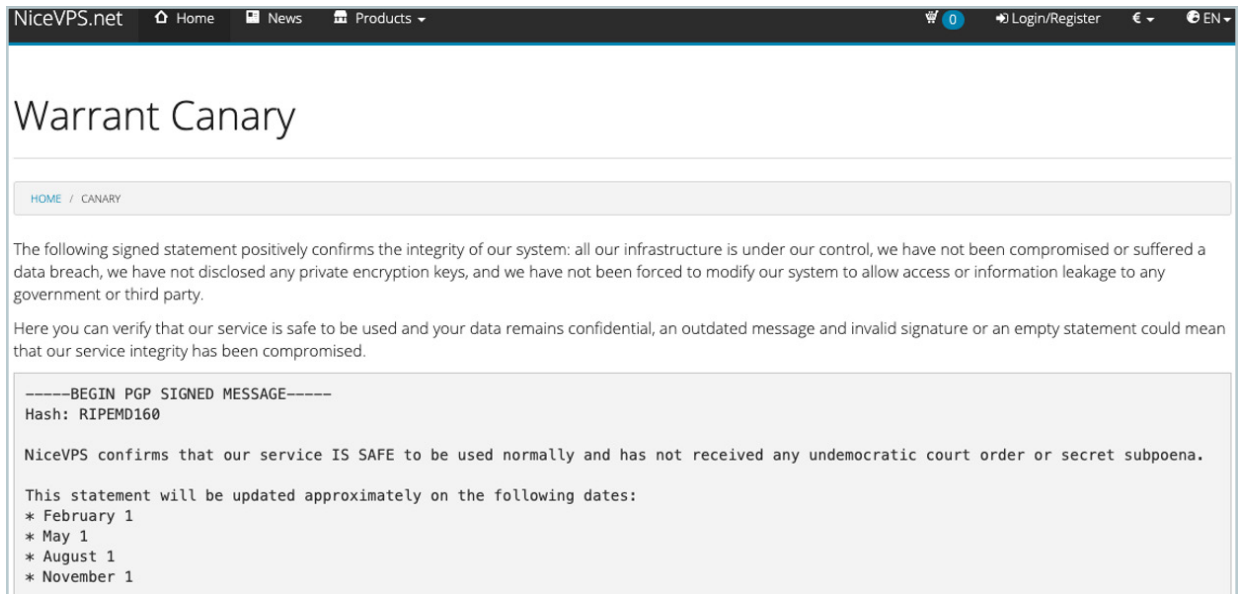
NiceVPS.net Home News Products

0 Login/Register € EN

Warrant Canary

HOME / CANARY

The following signed statement positively confirms the integrity of our system: all our infrastructure is under our control, we have not been compromised or suffered a data breach, we have not disclosed any private encryption keys, and we have not been forced to modify our system to allow access or information leakage to any government or third party.

Here you can verify that our service is safe to be used and your data remains confidential, an outdated message and invalid signature or an empty statement could mean that our service integrity has been compromised.

-----BEGIN PGP SIGNED MESSAGE-----
Hash: RIPEMD160

NiceVPS confirms that our service IS SAFE to be used normally and has not received any undemocratic court order or secret subpoena.

This statement will be updated approximately on the following dates:
* February 1
* May 1
* August 1
* November 1